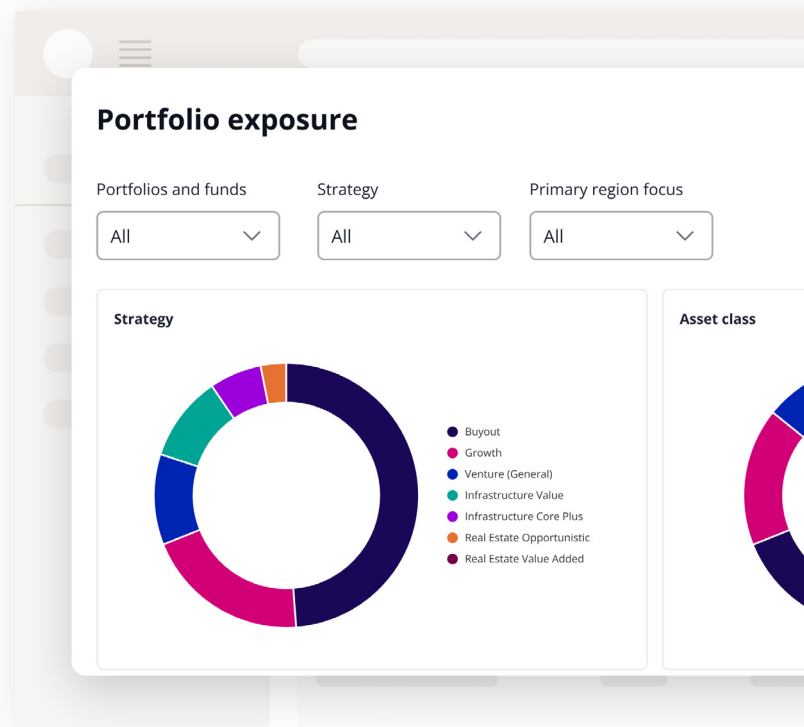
Portfolio exposure

Portfolios and funds
All

Strategy
All

Primary region focus
All

Strategy

Buyout
Growth
Venture (General)
Infrastructure Value
Infrastructure Core Plus
Real Estate Opportunistic
Real Estate Value Added

Asset class